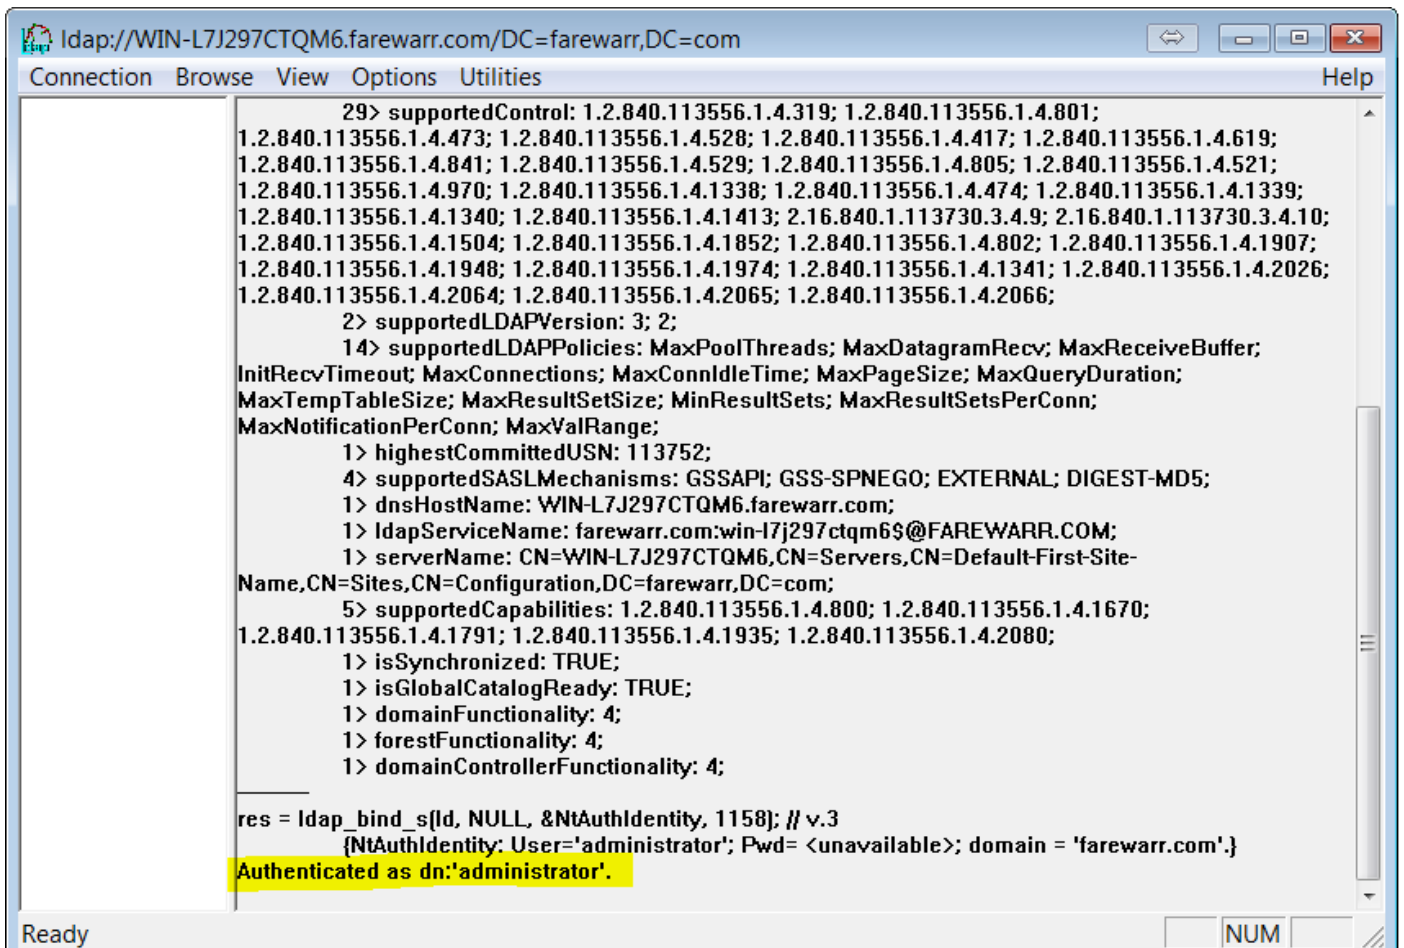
ldap://WIN-L7J297CTQM6.farewarr.com/DC=farewarr,DC=com

Connection Browse View Options Utilities Help

29> supportedControl: 1.2.840.113556.1.4.319; 1.2.840.113556.1.4.801; 1.2.840.113556.1.4.473; 1.2.840.113556.1.4.528; 1.2.840.113556.1.4.417; 1.2.840.113556.1.4.619; 1.2.840.113556.1.4.841; 1.2.840.113556.1.4.529; 1.2.840.113556.1.4.805; 1.2.840.113556.1.4.521; 1.2.840.113556.1.4.970; 1.2.840.113556.1.4.1338; 1.2.840.113556.1.4.474; 1.2.840.113556.1.4.1339; 1.2.840.113556.1.4.1340; 1.2.840.113556.1.4.1413; 2.16.840.1.113730.3.4.9; 2.16.840.1.113730.3.4.10; 1.2.840.113556.1.4.1504; 1.2.840.113556.1.4.1852; 1.2.840.113556.1.4.802; 1.2.840.113556.1.4.1907; 1.2.840.113556.1.4.1948; 1.2.840.113556.1.4.1974; 1.2.840.113556.1.4.1341; 1.2.840.113556.1.4.2026; 1.2.840.113556.1.4.2064; 1.2.840.113556.1.4.2065; 1.2.840.113556.1.4.2066;
2> supportedLDAPVersion: 3; 2;
14> supportedLDAPPolicies: MaxPoolThreads; MaxDatagramRecv; MaxReceiveBuffer; InitRecvTimeout; MaxConnections; MaxConnIdleTime; MaxPageSize; MaxQueryDuration; MaxTempTableSize; MaxResultSetSize; MinResultSets; MaxResultSetsPerConn; MaxNotificationPerConn; MaxValRange;
1> highestCommittedUSN: 113752;
4> supportedSASLMechanisms: GSSAPI; GSS-SPNEGO; EXTERNAL; DIGEST-MD5;
1> dnsHostName: WIN-L7J297CTQM6.farewarr.com;
1> ldapServiceName: farewarr.com:win-l7j297ctqm6$@FAREWARR.COM;
1> serverName: CN=WIN-L7J297CTQM6,CN=Servers,CN=Default-First-Site-Name,CN=Sites,CN=Configuration,DC=farewarr,DC=com;
5> supportedCapabilities: 1.2.840.113556.1.4.800; 1.2.840.113556.1.4.1670; 1.2.840.113556.1.4.1791; 1.2.840.113556.1.4.1935; 1.2.840.113556.1.4.2080;
1> isSynchronized: TRUE;
1> isGlobalCatalogReady: TRUE;
1> domainFunctionality: 4;
1> forestFunctionality: 4;
1> domainControllerFunctionality: 4;

res = ldap_bind_s(ld, NULL, &NtAuthIdentity, 1158); // v.3
{NtAuthIdentity: User='administrator'; Pwd= <unavailable>; domain = 'farewarr.com'.}
Authenticated as dn:'administrator'.

Ready NUM